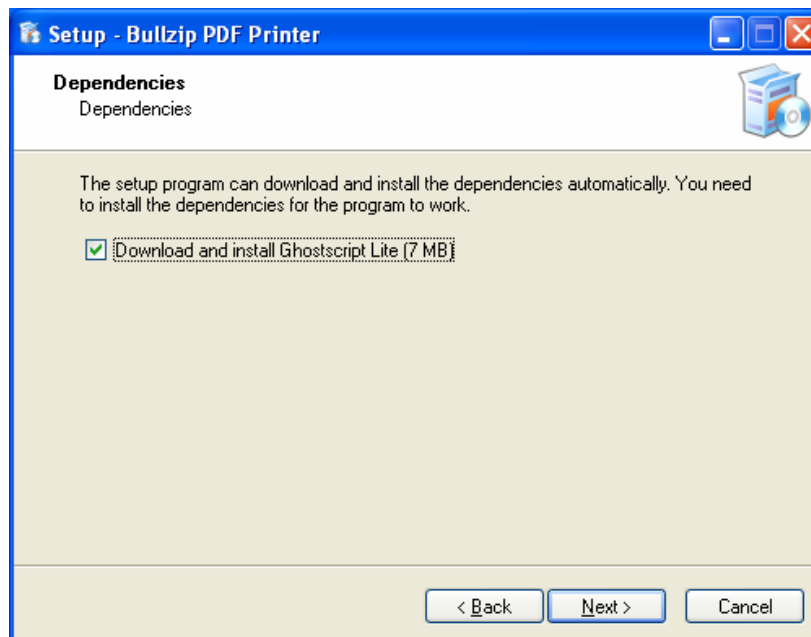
Setup - Bullzip PDF Printer

Dependencies
Dependencies

The setup program can download and install the dependencies automatically. You need to install the dependencies for the program to work.

Download and install Ghostscript Lite (7 MB)

< Back
Next >
Cancel